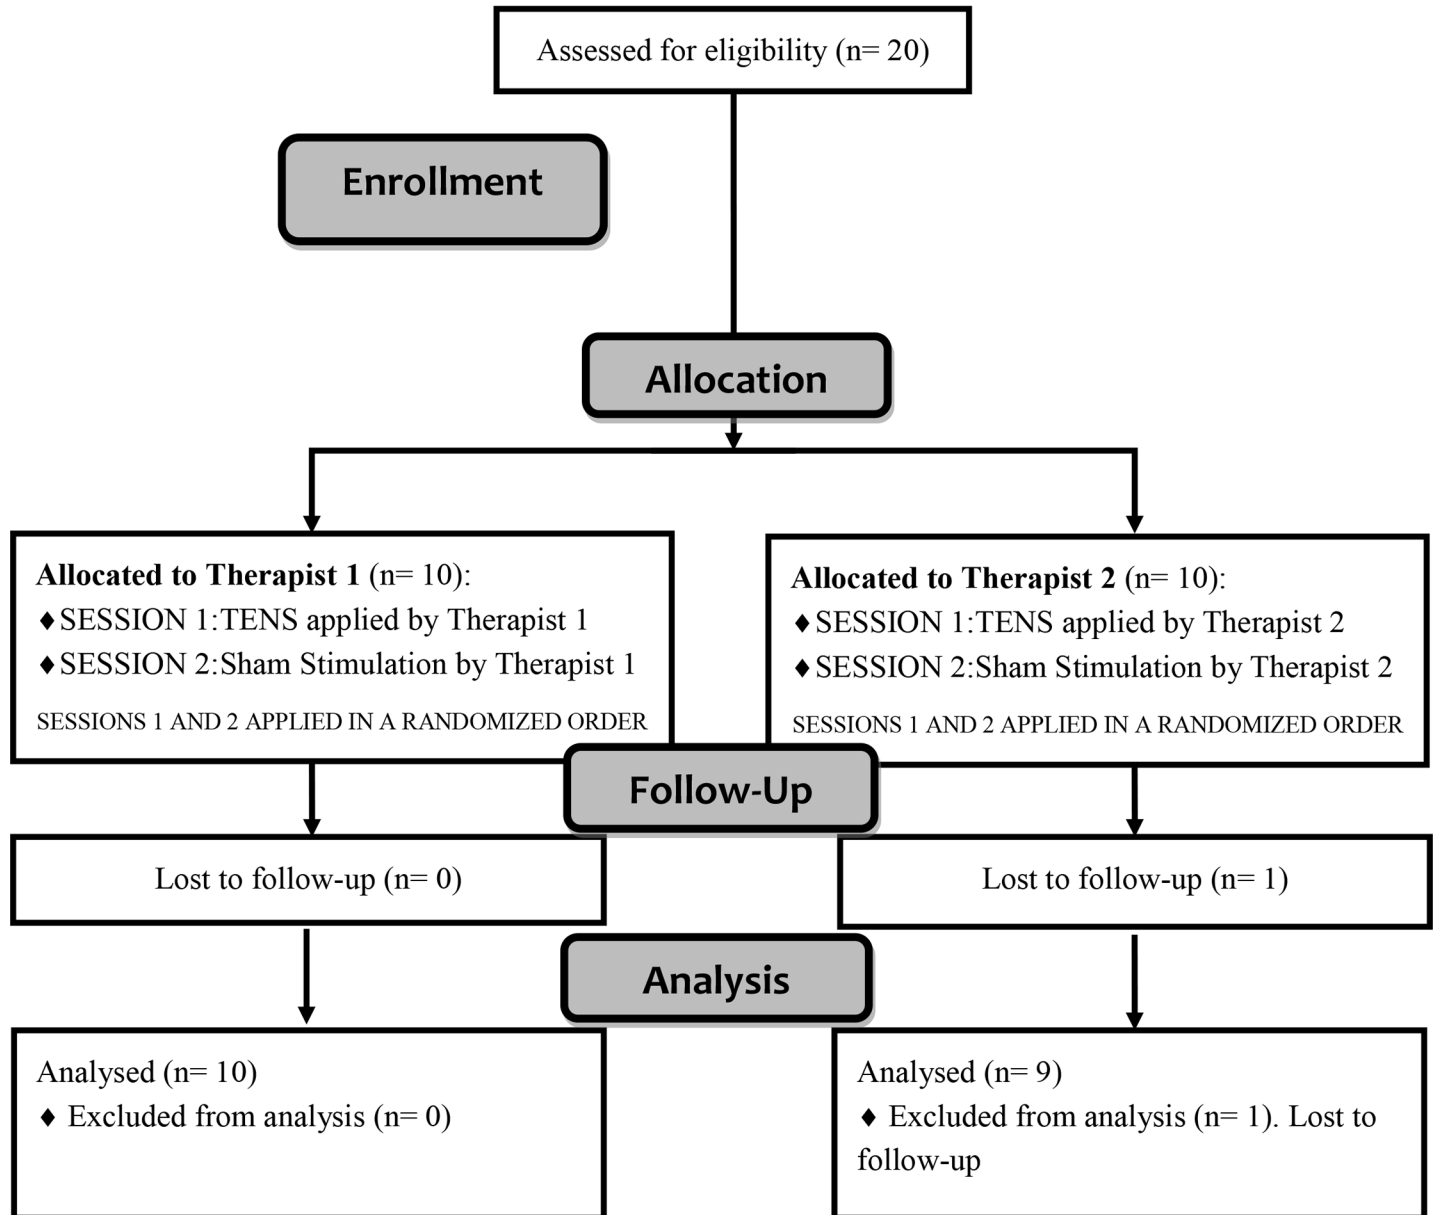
Assessed for eligibility (n= 20)

Enrollment

Allocation

**Allocated to Therapist 1** (n= 10):
♦SESSION 1:TENS applied by Therapist 1
♦SESSION 2:Sham Stimulation by Therapist 1
SESSIONS 1 AND 2 APPLIED IN A RANDOMIZED ORDER

**Allocated to Therapist 2** (n= 10):
♦SESSION 1:TENS applied by Therapist 2
♦SESSION 2:Sham Stimulation by Therapist 2
SESSIONS 1 AND 2 APPLIED IN A RANDOMIZED ORDER

Follow-Up

Lost to follow-up (n= 0)

Lost to follow-up (n= 1)

Analysis

Analysed (n= 10)
♦ Excluded from analysis (n= 0)

Analysed (n= 9)
♦ Excluded from analysis (n= 1). Lost to follow-up